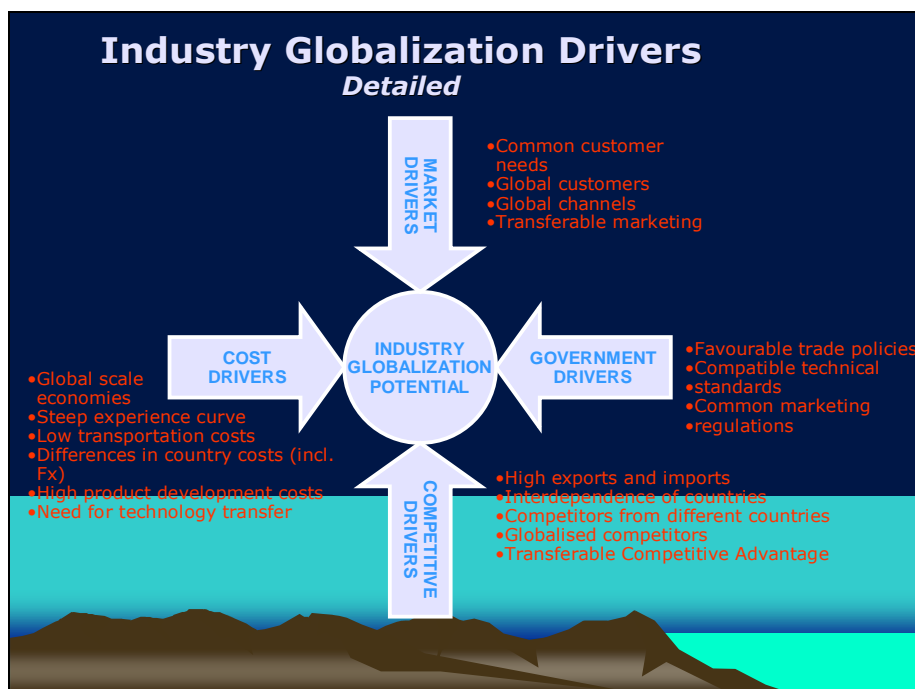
Industry Globalization Drivers
Detailed

MARKET DRIVERS

•Common customer needs
•Global customers
•Global channels
•Transferable marketing

COST DRIVERS

INDUSTRY GLOBALIZATION POTENTIAL

GOVERNMENT DRIVERS

•Favourable trade policies
•Compatible technical
•standards
•Common marketing
•regulations

•Global scale economies
•Steep experience curve
•Low transportation costs
•Differences in country costs (incl. Fx)
•High product development costs
•Need for technology transfer

COMPETITIVE DRIVERS

•High exports and imports
•Interdependence of countries
•Competitors from different countries
•Globalised competitors
•Transferable Competitive Advantage